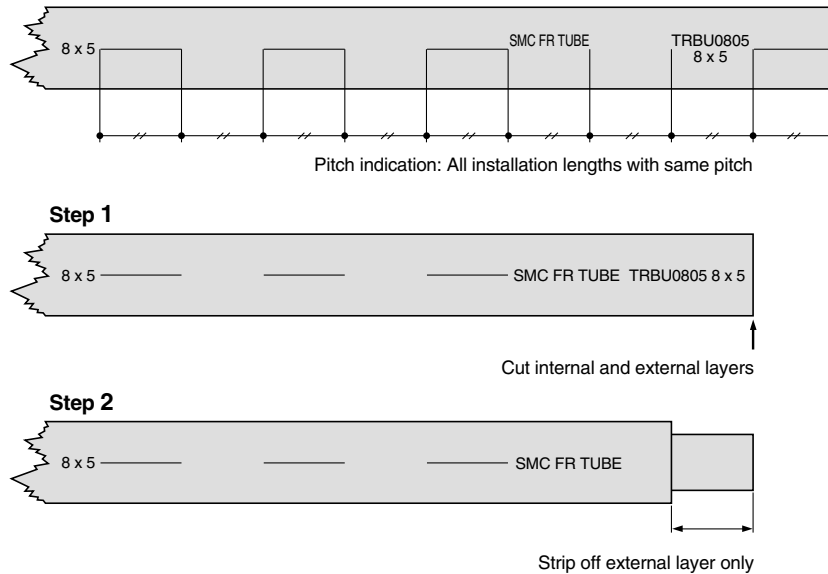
8 x 5

SMC FR TUBE

TRBU0805
8 x 5

Pitch indication: All installation lengths with same pitch

**Step 1**

8 x 5

SMC FR TUBE TRBU0805 8 x 5

Cut internal and external layers

**Step 2**

8 x 5

SMC FR TUBE

Strip off external layer only